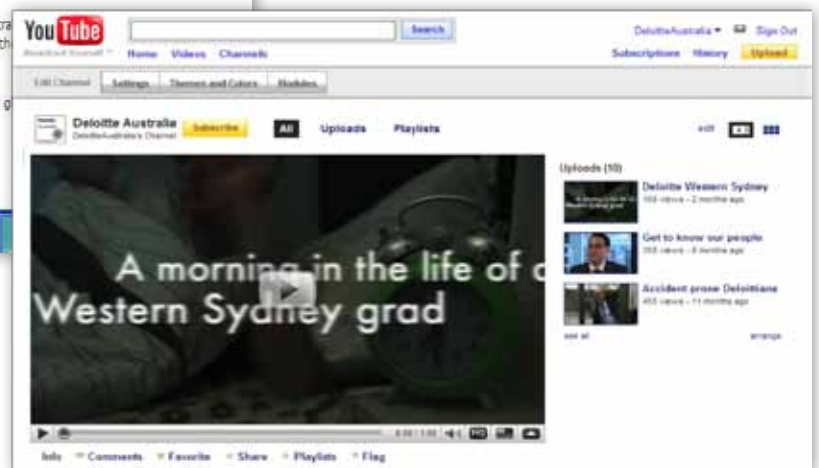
YouTube
Broadcast Yourself ™
Search
Home Videos Channels
DeloitteAustralia ▾ Sign Out
Subscriptions History Upload

Edit Channel Settings Themes and Colors Modules

Deloitte Australia
DeloitteAustralia's Channel
Subscribe
All Uploads Playlists
edit

A morning in the life of a Western Sydney grad

Uploads (10)
Deloitte Western Sydney
169 views • 2 months ago
Get to know our people
255 views • 8 months ago
Accident prone Deloittians
455 views • 11 months ago
see all
arrange

0:00 / 1:55

Info Comments Favorite Share Playlists Flag